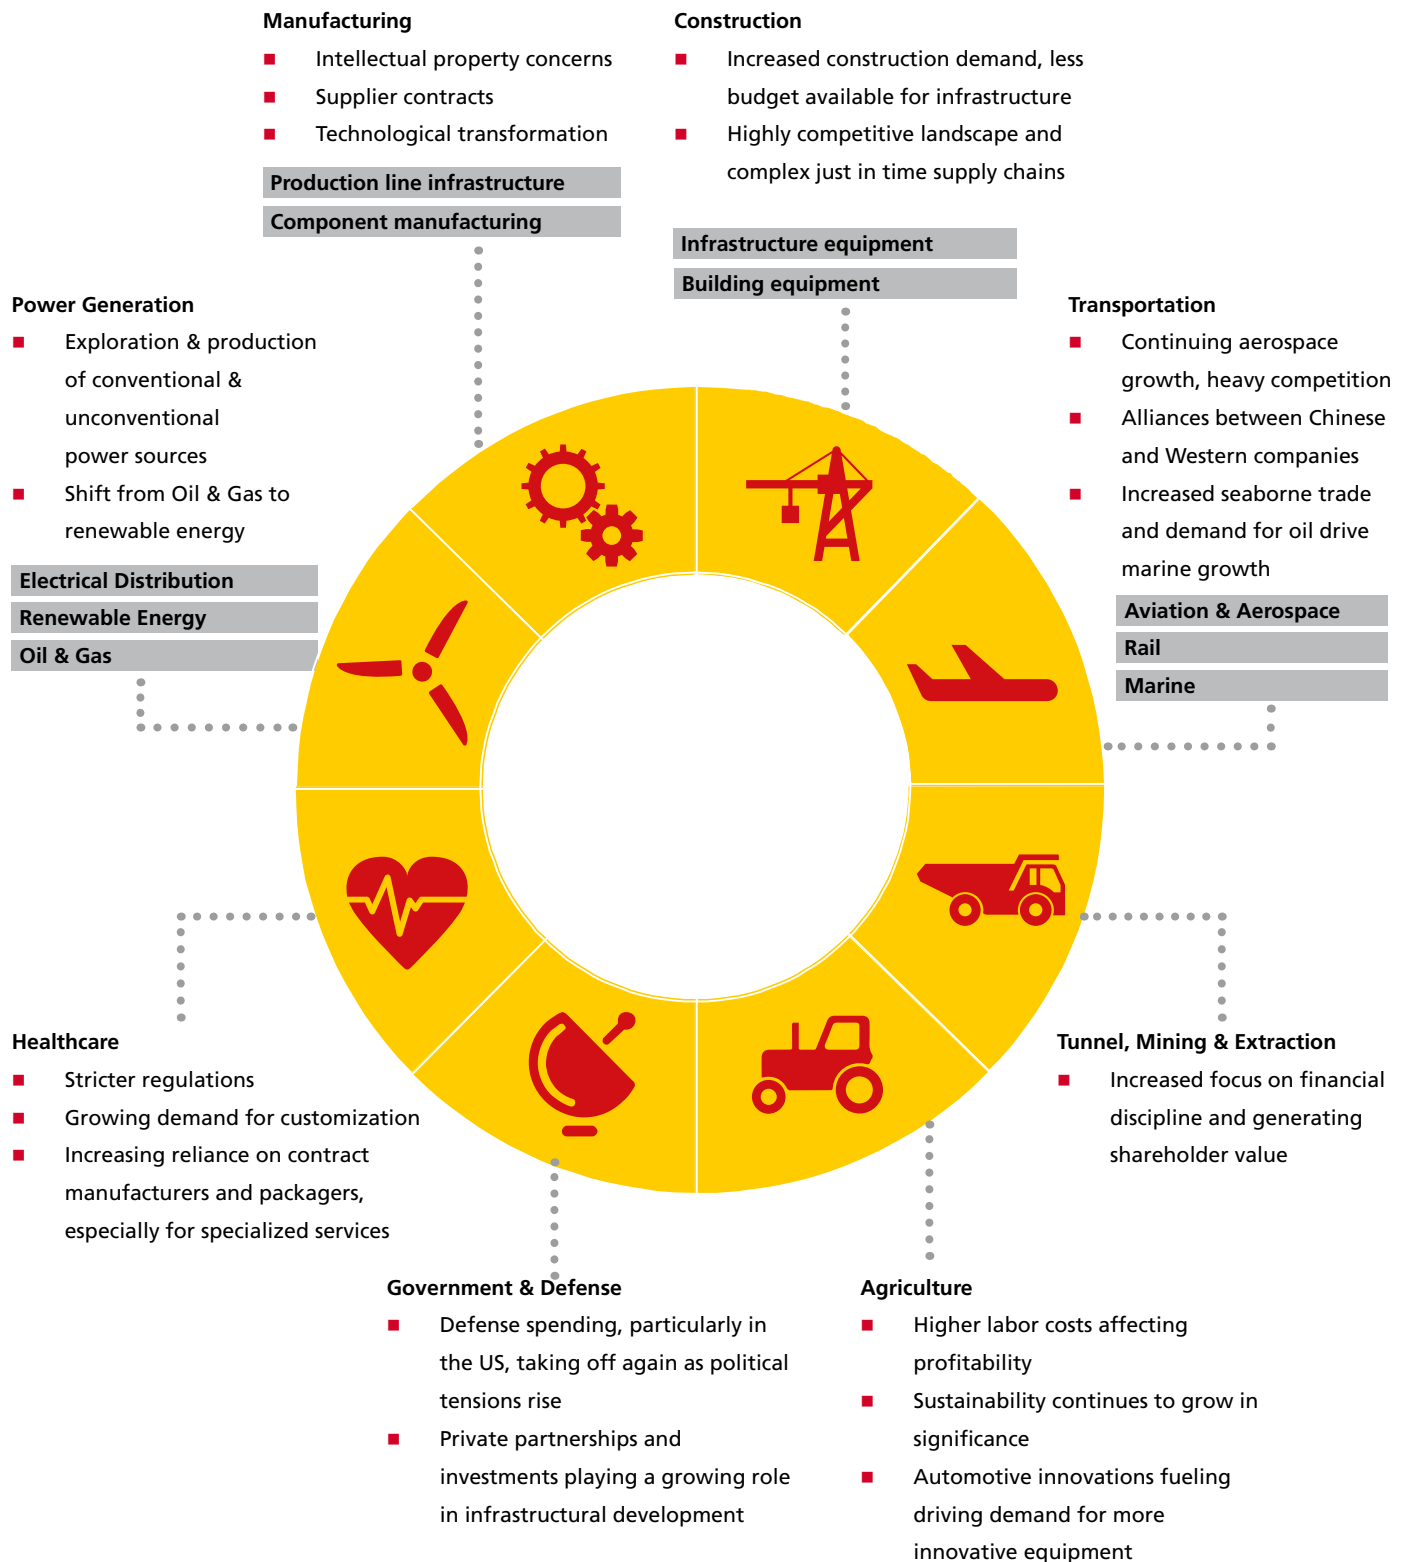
Manufacturing
- Intellectual property concerns
- Supplier contracts
- Technological transformation

Production line infrastructure
Component manufacturing

Construction
- Increased construction demand, less budget available for infrastructure
- Highly competitive landscape and complex just in time supply chains

Infrastructure equipment
Building equipment

Power Generation
- Exploration & production of conventional & unconventional power sources
- Shift from Oil & Gas to renewable energy

Electrical Distribution
Renewable Energy
Oil & Gas

Transportation
- Continuing aerospace growth, heavy competition
- Alliances between Chinese and Western companies
- Increased seaborne trade and demand for oil drive marine growth

Aviation & Aerospace
Rail
Marine

Healthcare
- Stricter regulations
- Growing demand for customization
- Increasing reliance on contract manufacturers and packagers, especially for specialized services

Tunnel, Mining & Extraction
- Increased focus on financial discipline and generating shareholder value

Government & Defense
- Defense spending, particularly in the US, taking off again as political tensions rise
- Private partnerships and investments playing a growing role in infrastructural development

Agriculture
- Higher labor costs affecting profitability
- Sustainability continues to grow in significance
- Automotive innovations fueling driving demand for more innovative equipment